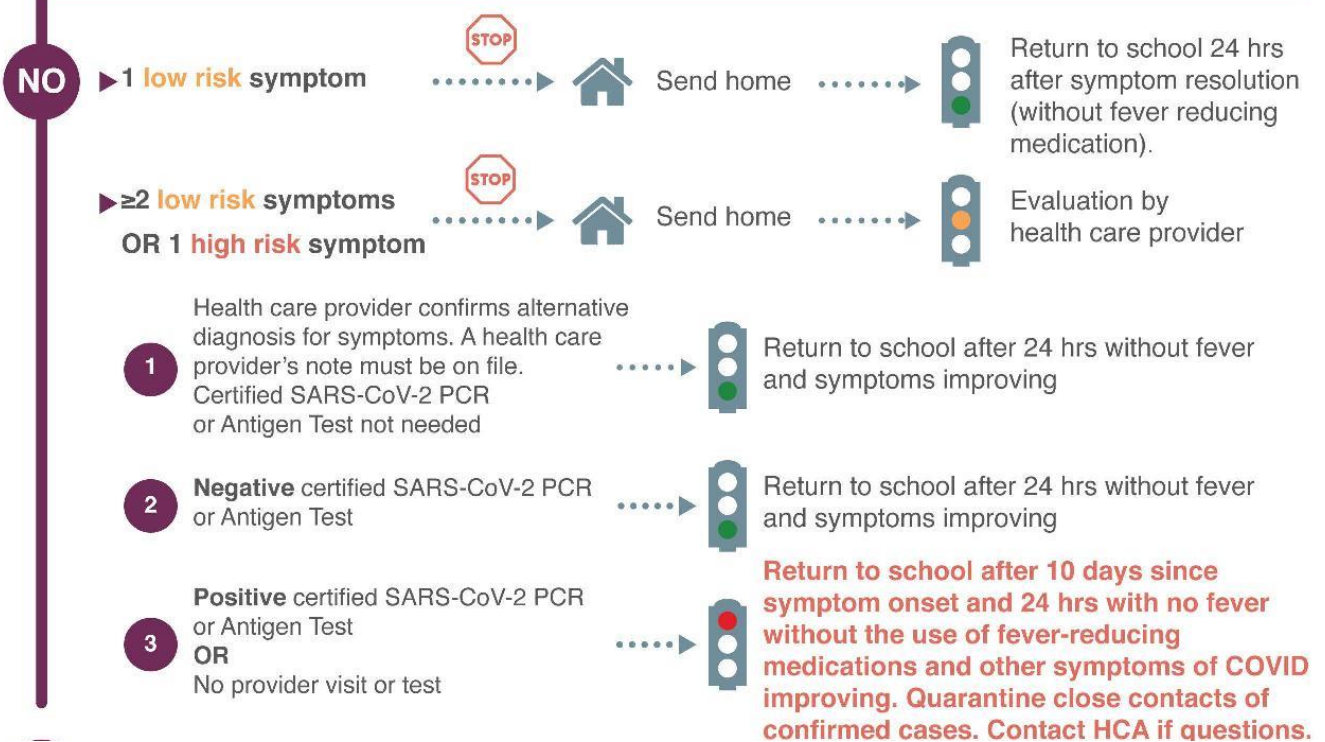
NO

1 low risk symptom

STOP

Send home

Return to school 24 hrs after symptom resolution (without fever reducing medication).

≥2 low risk symptoms
OR 1 high risk symptom

STOP

Send home

Evaluation by health care provider

1

Health care provider confirms alternative diagnosis for symptoms. A health care provider's note must be on file. Certified SARS-CoV-2 PCR or Antigen Test not needed

Return to school after 24 hrs without fever and symptoms improving

2

Negative certified SARS-CoV-2 PCR or Antigen Test

Return to school after 24 hrs without fever and symptoms improving

3

Positive certified SARS-CoV-2 PCR or Antigen Test
OR
No provider visit or test

Return to school after 10 days since symptom onset and 24 hrs with no fever without the use of fever-reducing medications and other symptoms of COVID improving. Quarantine close contacts of confirmed cases. Contact HCA if questions.